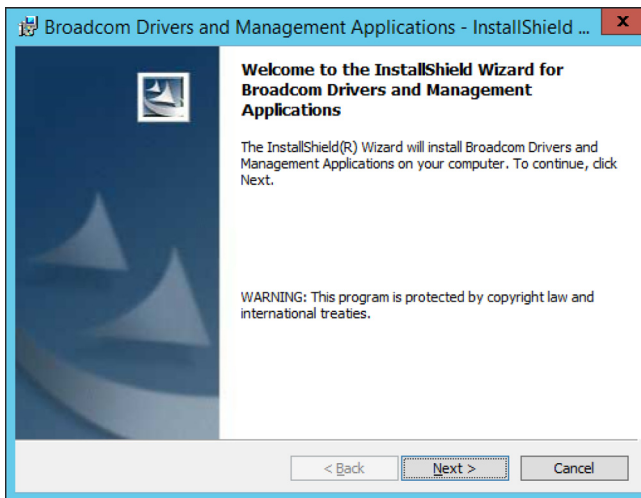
Broadcom Drivers and Management Applications - InstallShield ...

Welcome to the InstallShield Wizard for Broadcom Drivers and Management Applications

The InstallShield(R) Wizard will install Broadcom Drivers and Management Applications on your computer. To continue, click Next.

WARNING: This program is protected by copyright law and international treaties.

< Back

Next >

Cancel